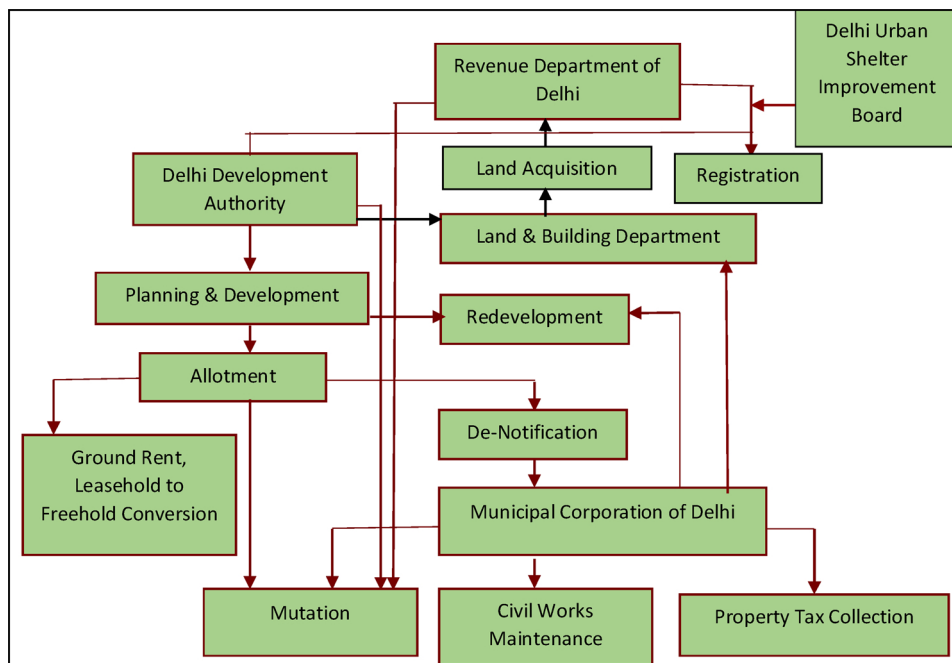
Revenue Department of Delhi

Delhi Urban Shelter Improvement Board

Delhi Development Authority

Land Acquisition

Registration

Land & Building Department

Planning & Development

Redevelopment

Allotment

De-Notification

Ground Rent, Leasehold to Freehold Conversion

Municipal Corporation of Delhi

Mutation

Civil Works Maintenance

Property Tax Collection